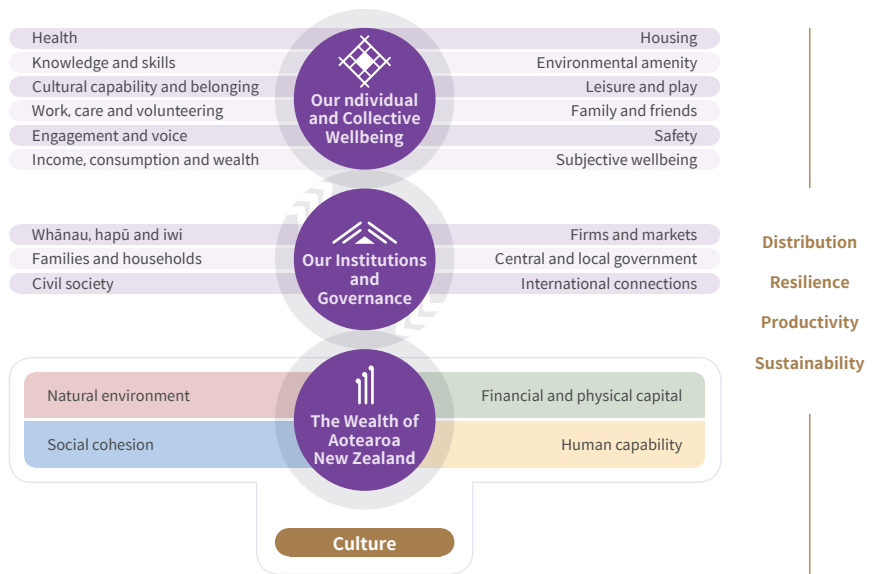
Health
Knowledge and skills
Cultural capability and belonging
Work, care and volunteering
Engagement and voice
Income, consumption and wealth

Our ndividual and Collective Wellbeing

Housing
Environmental amenity
Leisure and play
Family and friends
Safety
Subjective wellbeing

Whānau, hapū and iwi
Families and households
Civil society

Our Institutions and Governance

Firms and markets
Central and local government
International connections

Natural environment
Social cohesion

The Wealth of Aotearoa New Zealand

Financial and physical capital
Human capability

Culture

Distribution
Resilience
Productivity
Sustainability